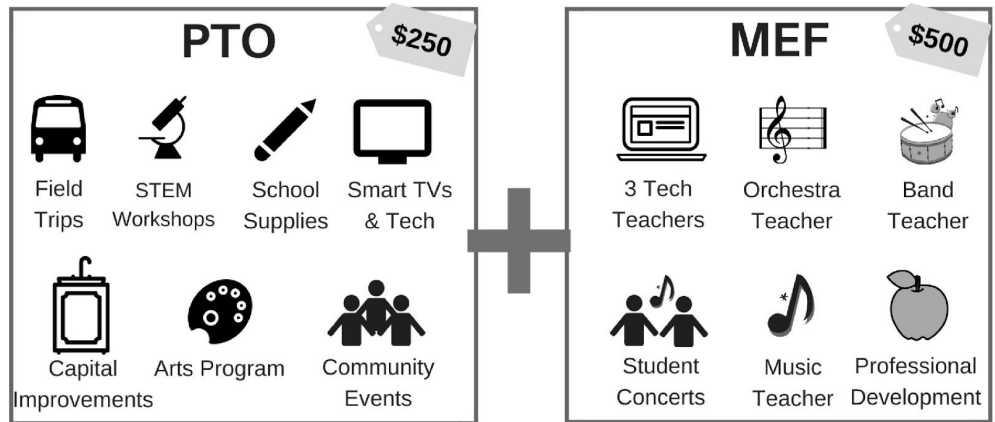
PTO

$250

Field Trips

STEM Workshops

School Supplies

Smart TVs & Tech

Capital Improvements

Arts Program

Community Events

MEF

$500

3 Tech Teachers

Orchestra Teacher

Band Teacher

Student Concerts

Music Teacher

Professional Development